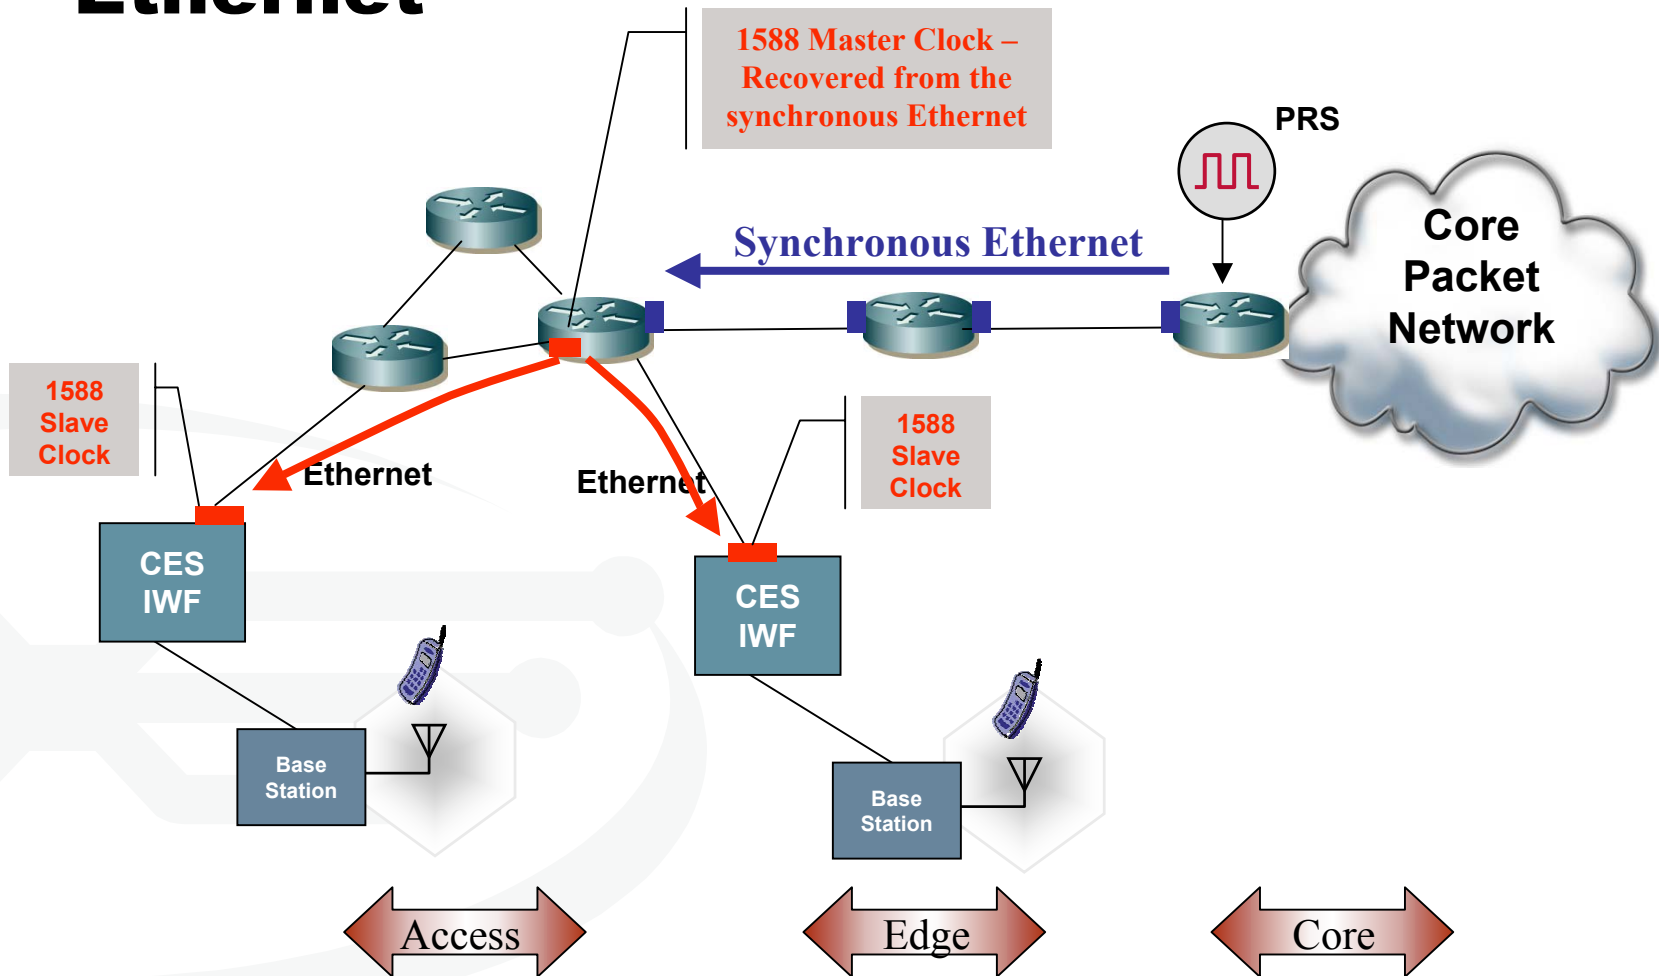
Ethernet

1588 Master Clock – Recovered from the synchronous Ethernet

PRS

Core Packet Network

Synchronous Ethernet

1588 Slave Clock

Ethernet

Ethernet

1588 Slave Clock

CES IWF

CES IWF

Base Station

Base Station

Access

Edge

Core